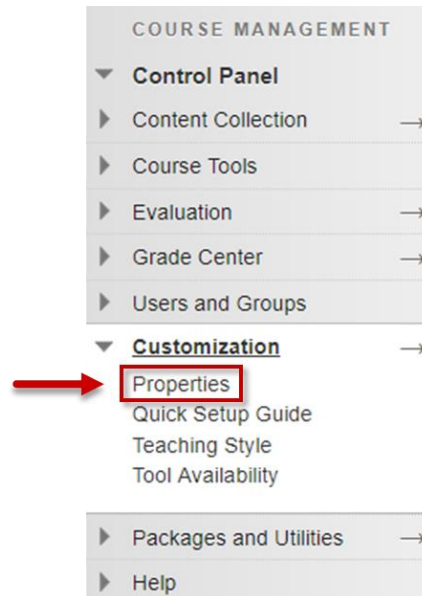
COURSE MANAGEMENT

Control Panel

Content Collection →

Course Tools

Evaluation →

Grade Center →

Users and Groups

Customization →

Properties

Quick Setup Guide

Teaching Style

Tool Availability

Packages and Utilities →

Help